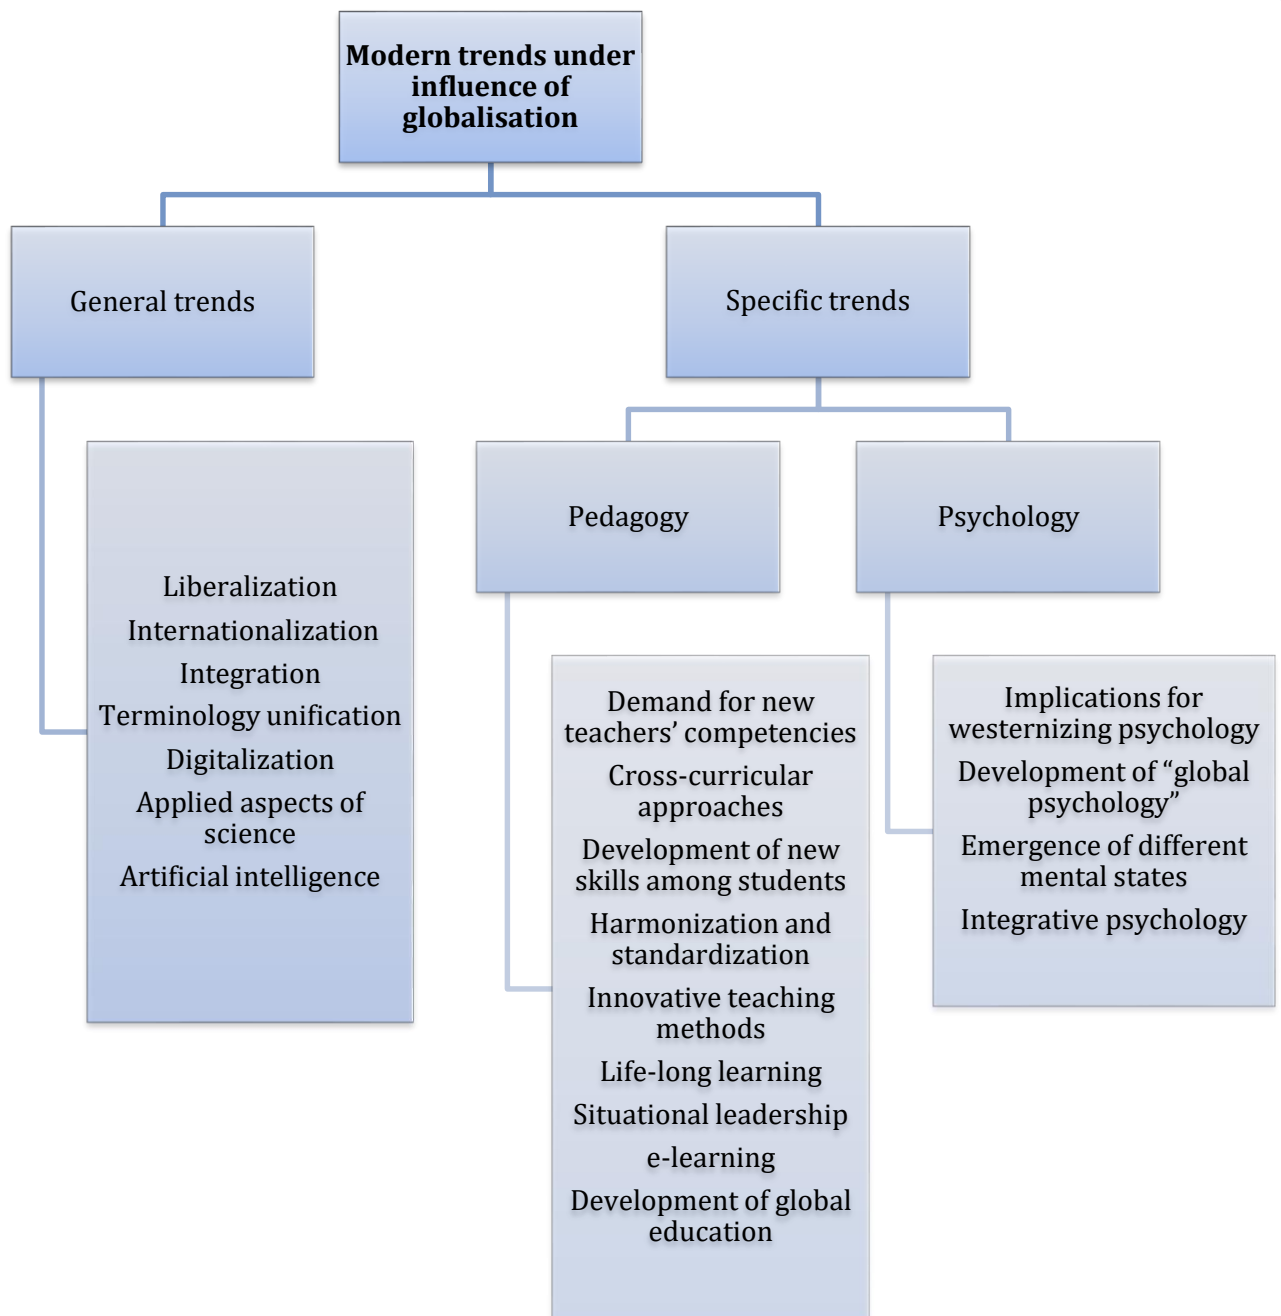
Modern trends under influence of globalisation

General trends

Liberalization
Internationalization
Integration
Terminology unification
Digitalization
Applied aspects of science
Artificial intelligence

Specific trends

Pedagogy

Demand for new teachers' competencies
Cross-curricular approaches
Development of new skills among students
Harmonization and standardization
Innovative teaching methods
Life-long learning
Situational leadership
e-learning
Development of global education

Psychology

Implications for westernizing psychology
Development of "global psychology"
Emergence of different mental states
Integrative psychology